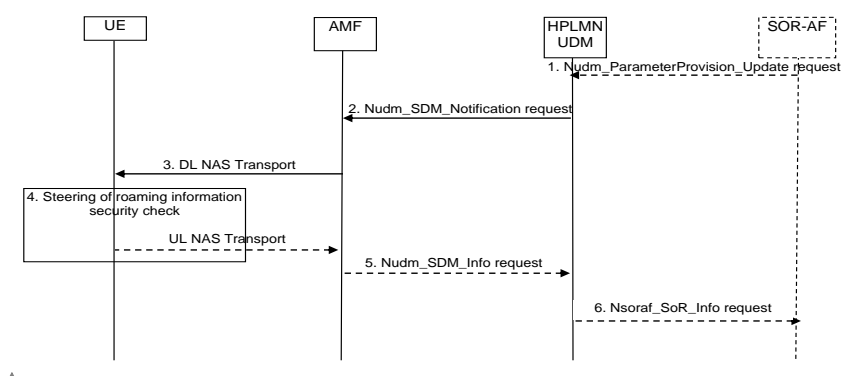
UE

AMF

HPLMN UDM

SOR-AF

1. Nudm_ParameterProvision_Update request

2. Nudm_SDM_Notification request

3. DL NAS Transport

4. Steering of roaming information security check

UL NAS Transport

5. Nudm_SDM_Info request

6. Nsoraf_SoR_Info request